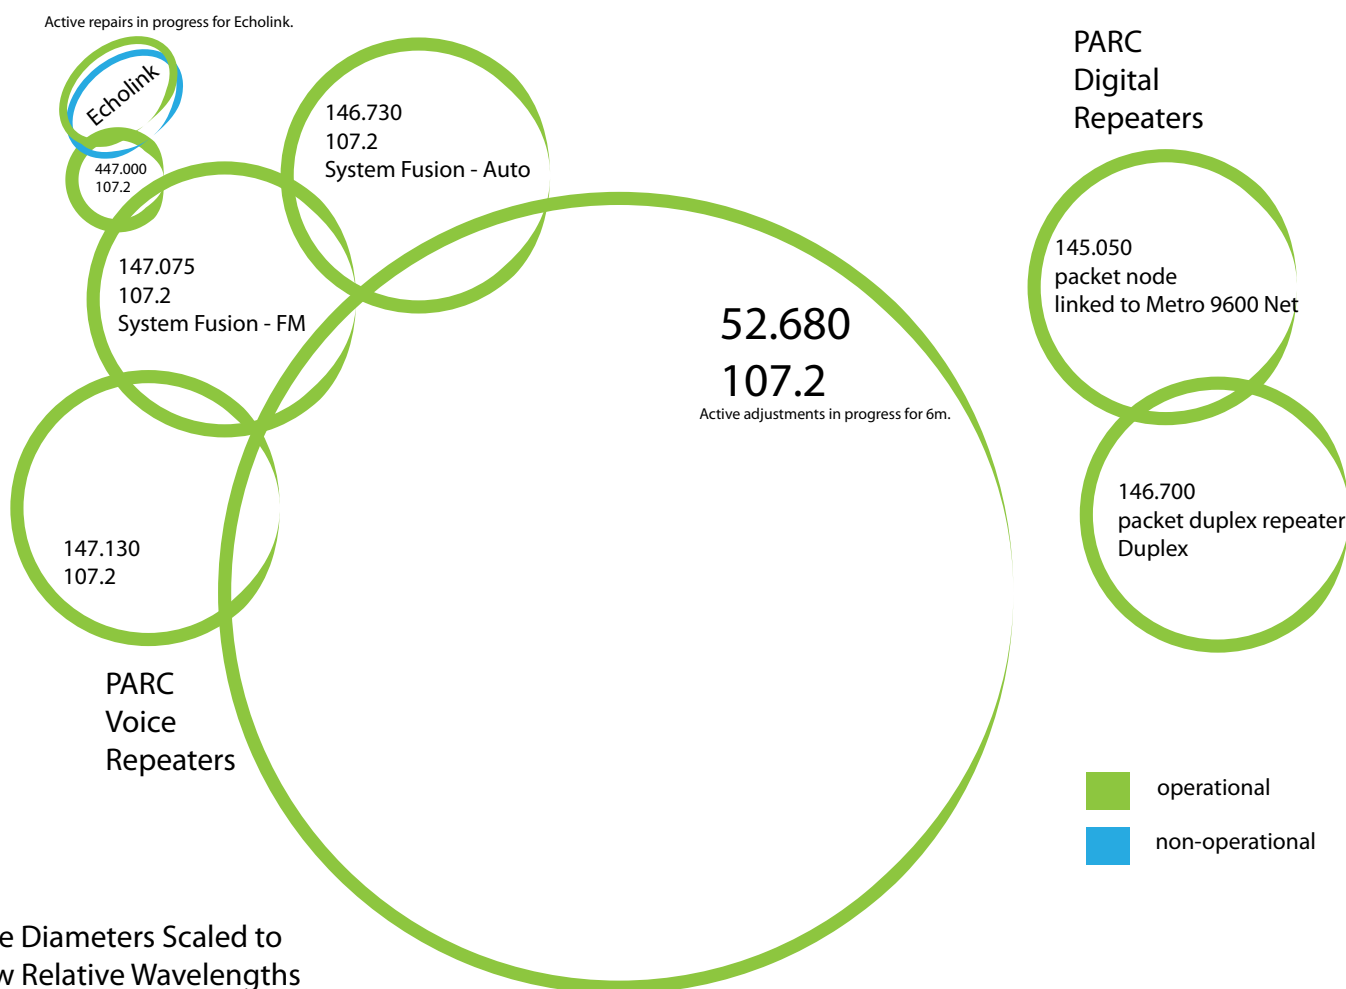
Active repairs in progress for Echolink.

Echolink

447.000
107.2

146.730
107.2
System Fusion - Auto

147.075
107.2
System Fusion - FM

147.130
107.2

52.680
107.2
Active adjustments in progress for 6m.

PARC
Voice
Repeaters

PARC
Digital
Repeaters

145.050
packet node
linked to Metro 9600 Net

146.700
packet duplex repeater
Duplex

operational

non-operational

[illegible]e Diameters Scaled to
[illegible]w Relative Wavelengths